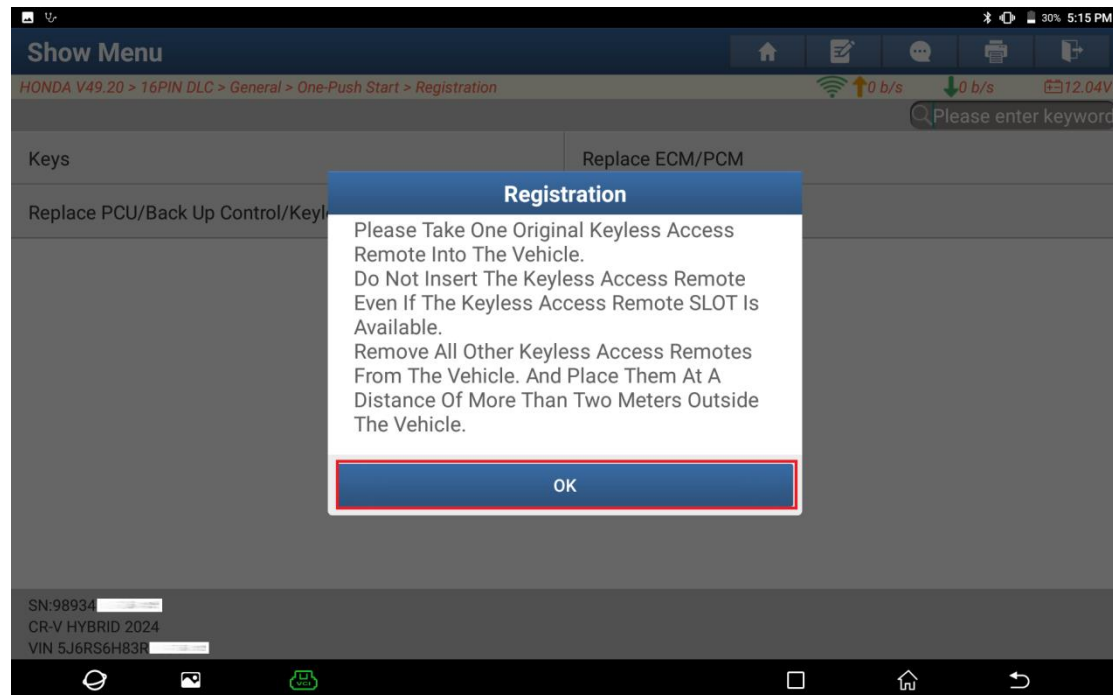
30% 5:15 PM

Show Menu

HONDA V49.20 > 16PIN DLC > General > One-Push Start > Registration

0 b/s 0 b/s 12.04V

Please enter keyword

Keys

Replace ECM/PCM

Replace PCU/Back Up Control/Keyl

Registration

Please Take One Original Keyless Access Remote Into The Vehicle.
Do Not Insert The Keyless Access Remote Even If The Keyless Access Remote SLOT Is Available.
Remove All Other Keyless Access Remotes From The Vehicle. And Place Them At A Distance Of More Than Two Meters Outside The Vehicle.

OK

SN:98934
CR-V HYBRID 2024
VIN 5J6RS6H83R

VCI